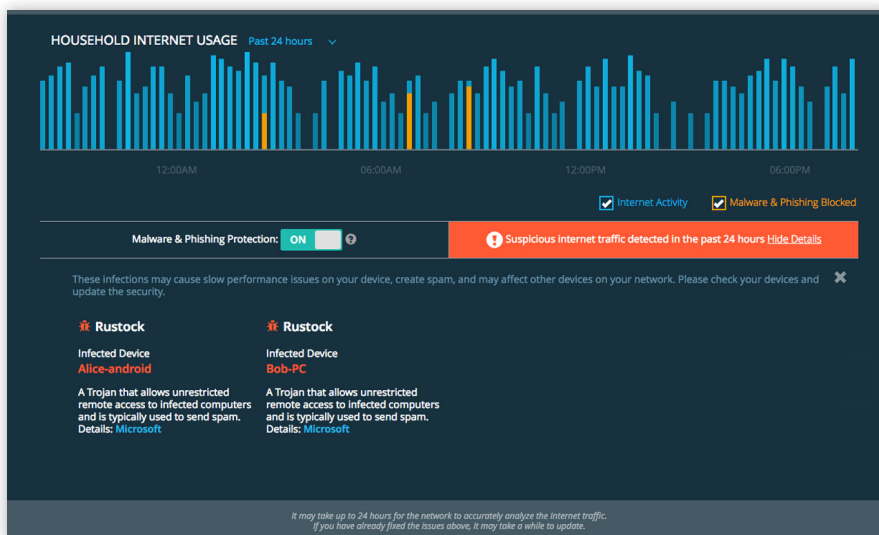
HOUSEHOLD INTERNET USAGE Past 24 hours

12:00AM 06:00AM 12:00PM 06:00PM

Internet Activity Malware & Phishing Blocked

Malware & Phishing Protection: ON ?

Suspicious internet traffic detected in the past 24 hours Hide Details

These infections may cause slow performance issues on your device, create spam, and may affect other devices on your network. Please check your devices and update the security.

Rustock

Infected Device
Alice-android

A Trojan that allows unrestricted remote access to infected computers and is typically used to send spam.
Details: Microsoft

Rustock

Infected Device
Bob-PC

A Trojan that allows unrestricted remote access to infected computers and is typically used to send spam.
Details: Microsoft

It may take up to 24 hours for the network to accurately analyze the Internet traffic.
If you have already fixed the issues above, it may take a while to update.